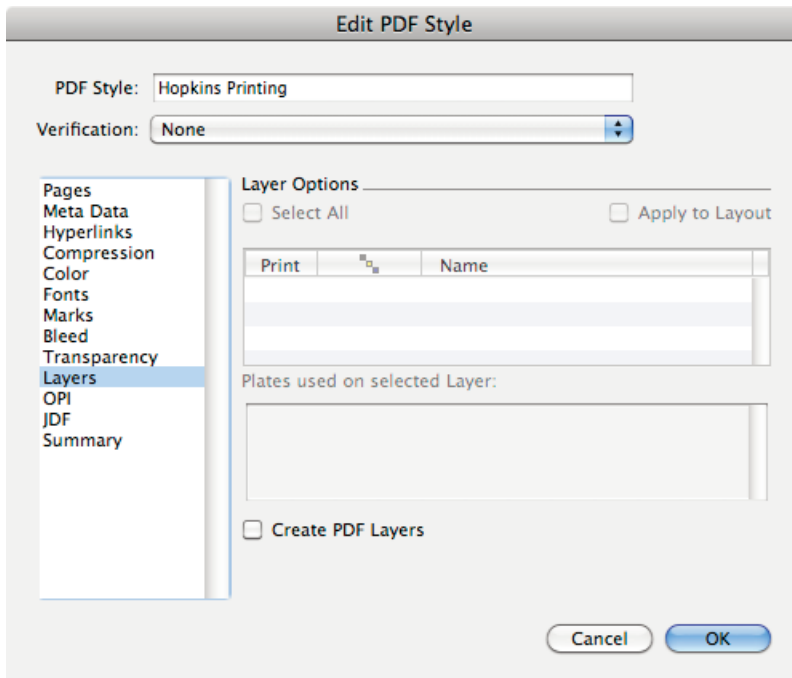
Edit PDF Style

PDF Style: Hopkins Printing

Verification: None

Pages
Meta Data
Hyperlinks
Compression
Color
Fonts
Marks
Bleed
Transparency
Layers
OPI
JDF
Summary

Layer Options

Select All

Apply to Layout

| Print | | Name |
|---|---|---|
| | | |
| | | |
| | | |

Plates used on selected Layer:

Create PDF Layers

Cancel

OK